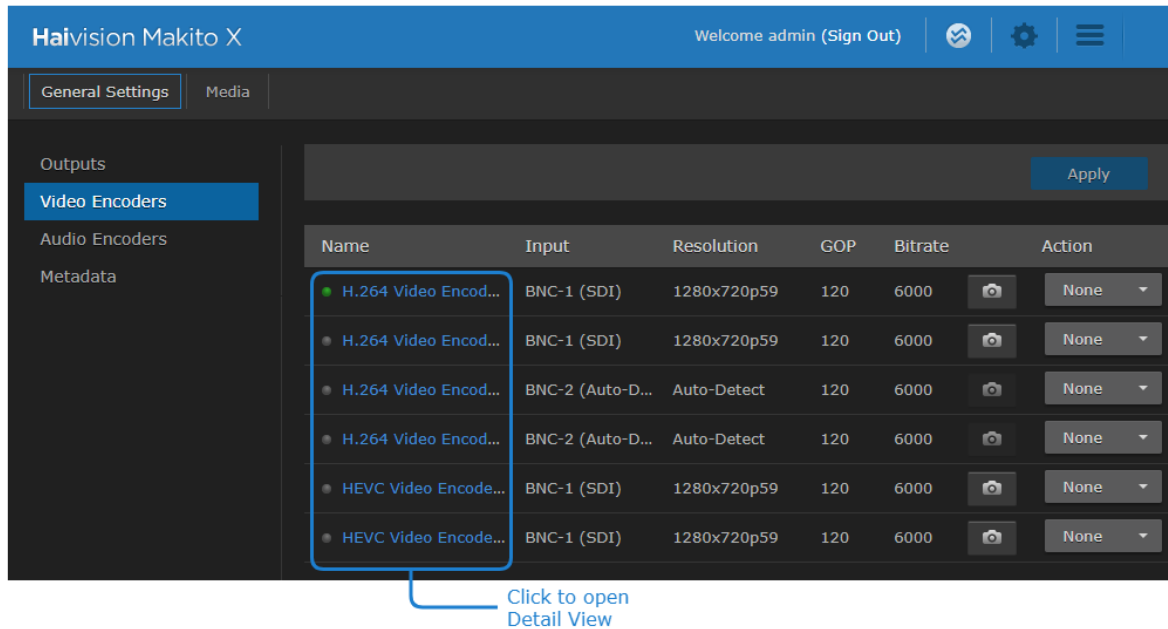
Haivision Makito X

Welcome admin (Sign Out)

General Settings

Media

Outputs

Video Encoders

Audio Encoders

Metadata

Apply

| Name | Input | Resolution | GOP | Bitrate | | Action |
|---|---|---|---|---|---|---|
| H.264 Video Encod... | BNC-1 (SDI) | 1280x720p59 | 120 | 6000 | | None |
| H.264 Video Encod... | BNC-1 (SDI) | 1280x720p59 | 120 | 6000 | | None |
| H.264 Video Encod... | BNC-2 (Auto-D... | Auto-Detect | 120 | 6000 | | None |
| H.264 Video Encod... | BNC-2 (Auto-D... | Auto-Detect | 120 | 6000 | | None |
| HEVC Video Encode... | BNC-1 (SDI) | 1280x720p59 | 120 | 6000 | | None |
| HEVC Video Encode... | BNC-1 (SDI) | 1280x720p59 | 120 | 6000 | | None |

Click to open
Detail View